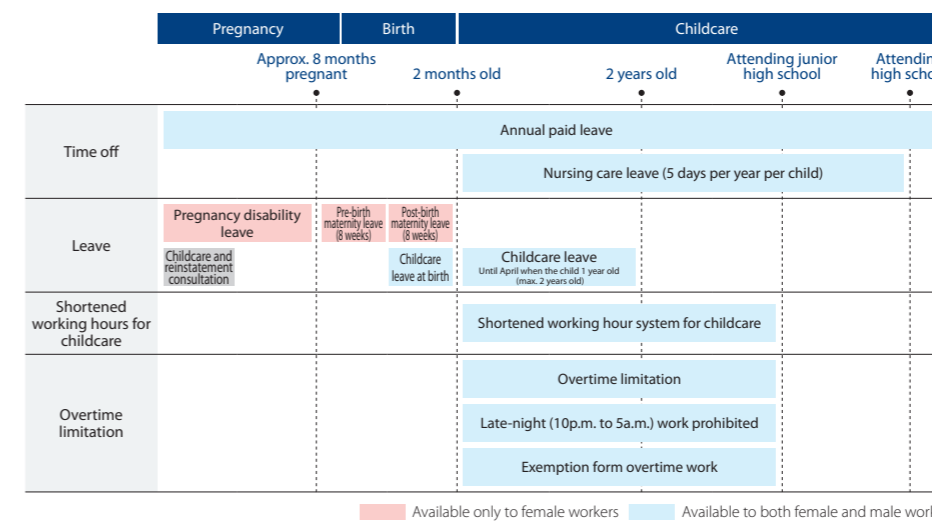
Pregnancy | Birth | Childcare

Approx. 8 months pregnant | 2 months old | 2 years old | Attending junior high school | Attendin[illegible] high scho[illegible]

| | | | | |
|---|---|---|---|---|
| Time off | Annual paid leave | | | |
| | Nursing care leave (5 days per year per child) | | | |
| Leave | Pregnancy disability leave | Pre-birth maternity leave (8 weeks) | Post-birth maternity leave (8 weeks) | |
| | Childcare and reinstatement consultation | | Childcare leave at birth | Childcare leave Until April when the child 1 year old (max. 2 years old) |
| Shortened working hours for childcare | Shortened working hour system for childcare | | | |
| Overtime limitation | Overtime limitation | | | |
| | Late-night (10p.m. to 5a.m.) work prohibited | | | |
| | Exemption form overtime work | | | |

Available only to female workers
Available to both female and male work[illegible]